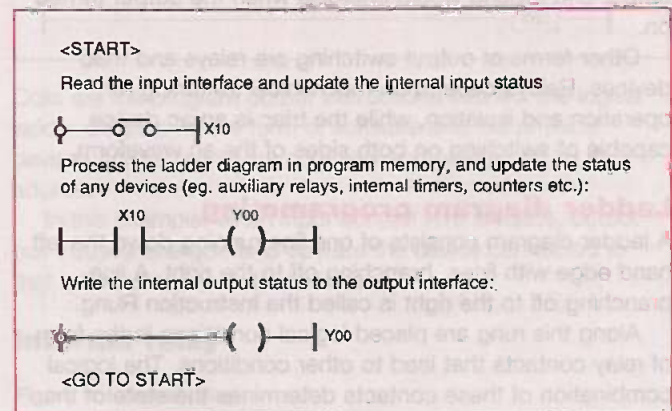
<START>

Read the input interface and update the internal input status

X10

Process the ladder diagram in program memory, and update the status of any devices (eg. auxiliary relays, internal timers, counters etc.):

X10 Y00

Write the internal output status to the output interface:

Y00

<GO TO START>